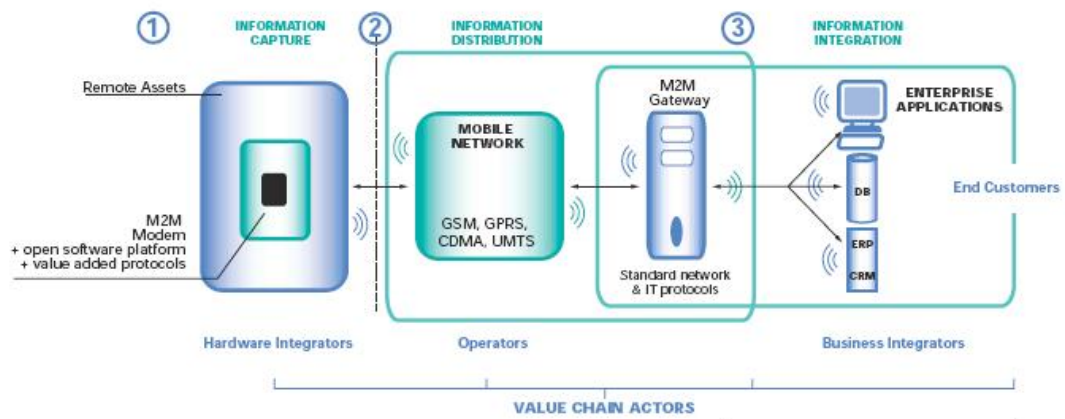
1 INFORMATION CAPTURE

2 INFORMATION DISTRIBUTION

3 INFORMATION INTEGRATION

Remote Assets

M2M Modem + open software platform + value added protocols

MOBILE NETWORK

GSM, GPRS, CDMA, UMTS

M2M Gateway

Standard network & IT protocols

ENTERPRISE APPLICATIONS

DB

ERP

CRM

End Customers

Hardware Integrators

Operators

Business Integrators

VALUE CHAIN ACTORS